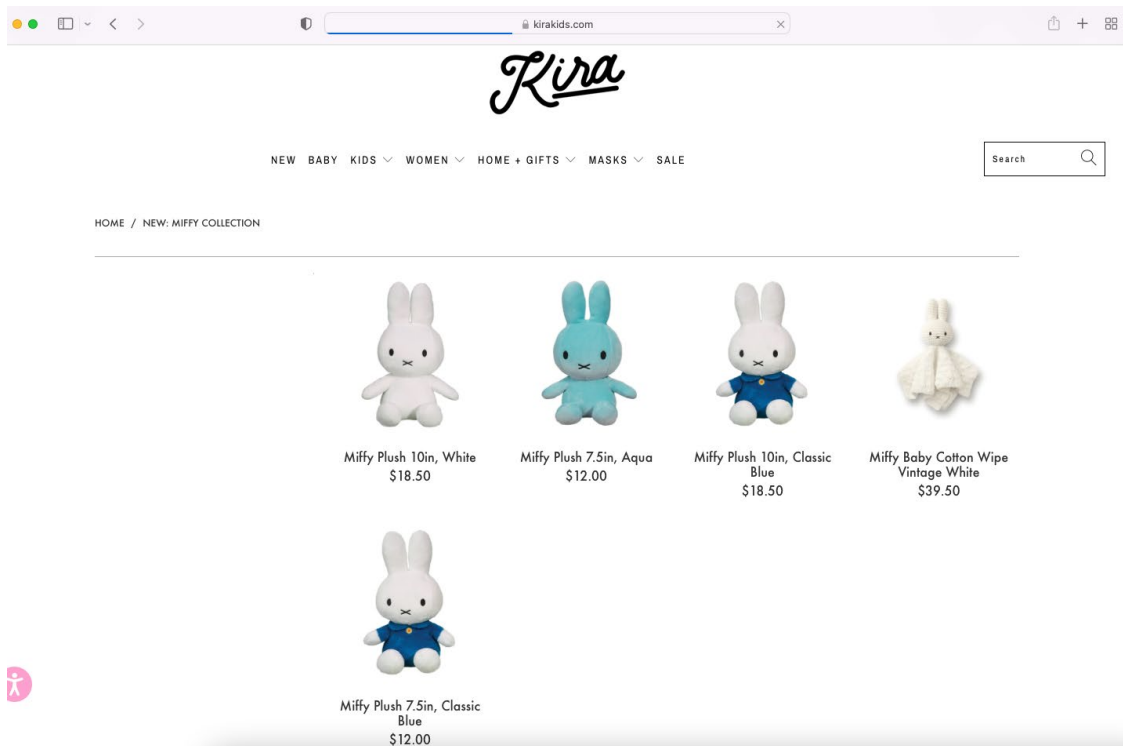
kirakids.com

Kira

NEW BABY KIDS WOMEN HOME + GIFTS MASKS SALE

Search

HOME / NEW: MIFFY COLLECTION

Miffy Plush 10in, White
$18.50

Miffy Plush 7.5in, Aqua
$12.00

Miffy Plush 10in, Classic Blue
$18.50

Miffy Baby Cotton Wipe Vintage White
$39.50

Miffy Plush 7.5in, Classic Blue
$12.00